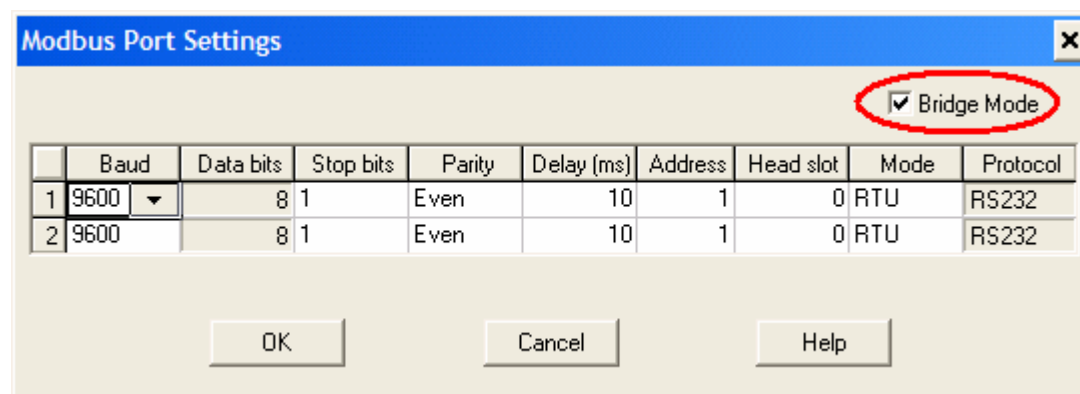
Modbus Port Settings

☑ Bridge Mode

| | Baud | Data bits | Stop bits | Parity | Delay (ms) | Address | Head slot | Mode | Protocol |
|---|---|---|---|---|---|---|---|---|---|
| 1 | 9600 | 8 | 1 | Even | 10 | 1 | 0 | RTU | RS232 |
| 2 | 9600 | 8 | 1 | Even | 10 | 1 | 0 | RTU | RS232 |

OK Cancel Help